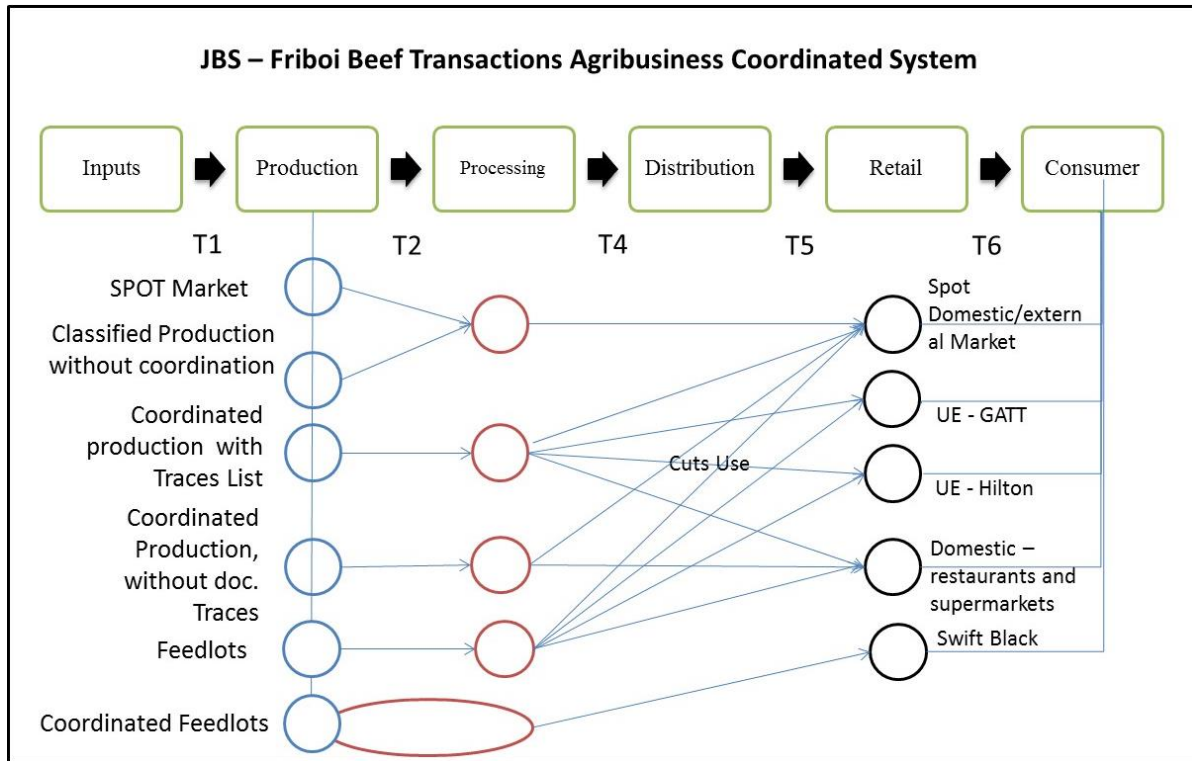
JBS – Friboi Beef Transactions Agribusiness Coordinated System

Inputs

Production

Processing

Distribution

Retail

Consumer

T1

T2

T4

T5

T6

SPOT Market

Classified Production without coordination

Coordinated production with Traces List

Coordinated Production, without doc. Traces

Feedlots

Coordinated Feedlots

Cuts Use

Spot Domestic/external Market

UE - GATT

UE - Hilton

Domestic – restaurants and supermarkets

Swift Black